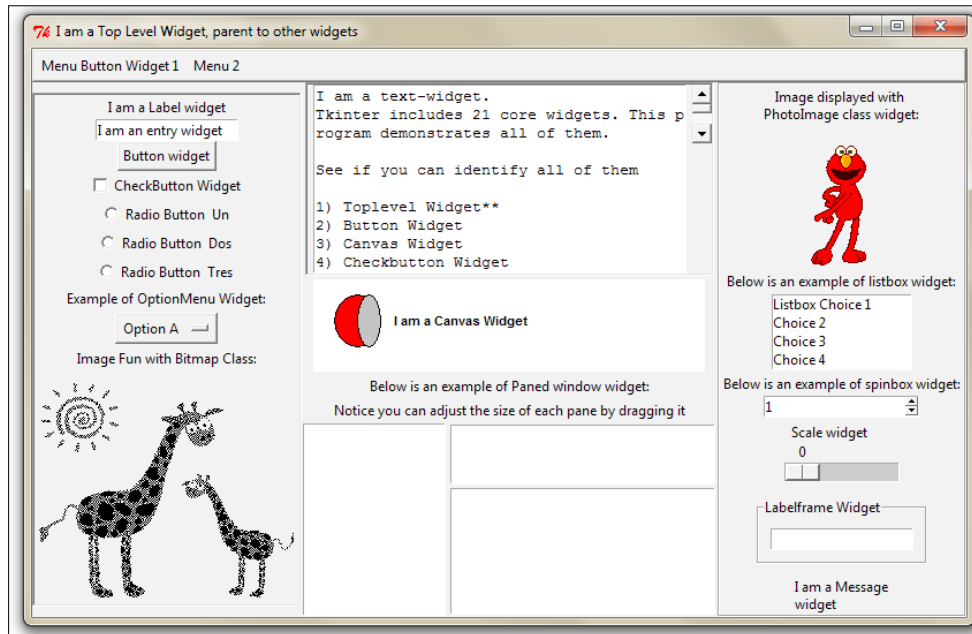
I am a Top Level Widget, parent to other widgets

Menu Button Widget 1 Menu 2

I am a Label widget

I am an entry widget

Button widget

CheckButton Widget

Radio Button Un

Radio Button Dos

Radio Button Tres

Example of OptionMenu Widget:

Option A

Image Fun with Bitmap Class:

I am a text-widget.
Tkinter includes 21 core widgets. This p
rogram demonstrates all of them.

See if you can identify all of them

1) Toplevel Widget**
2) Button Widget
3) Canvas Widget
4) Checkbutton Widget

I am a Canvas Widget

Below is an example of Paned window widget:

Notice you can adjust the size of each pane by dragging it

Image displayed with PhotoImage class widget:

Below is an example of listbox widget:

Listbox Choice 1
Choice 2
Choice 3
Choice 4

Below is an example of spinbox widget:

1

Scale widget

0

Labelframe Widget

I am a Message widget